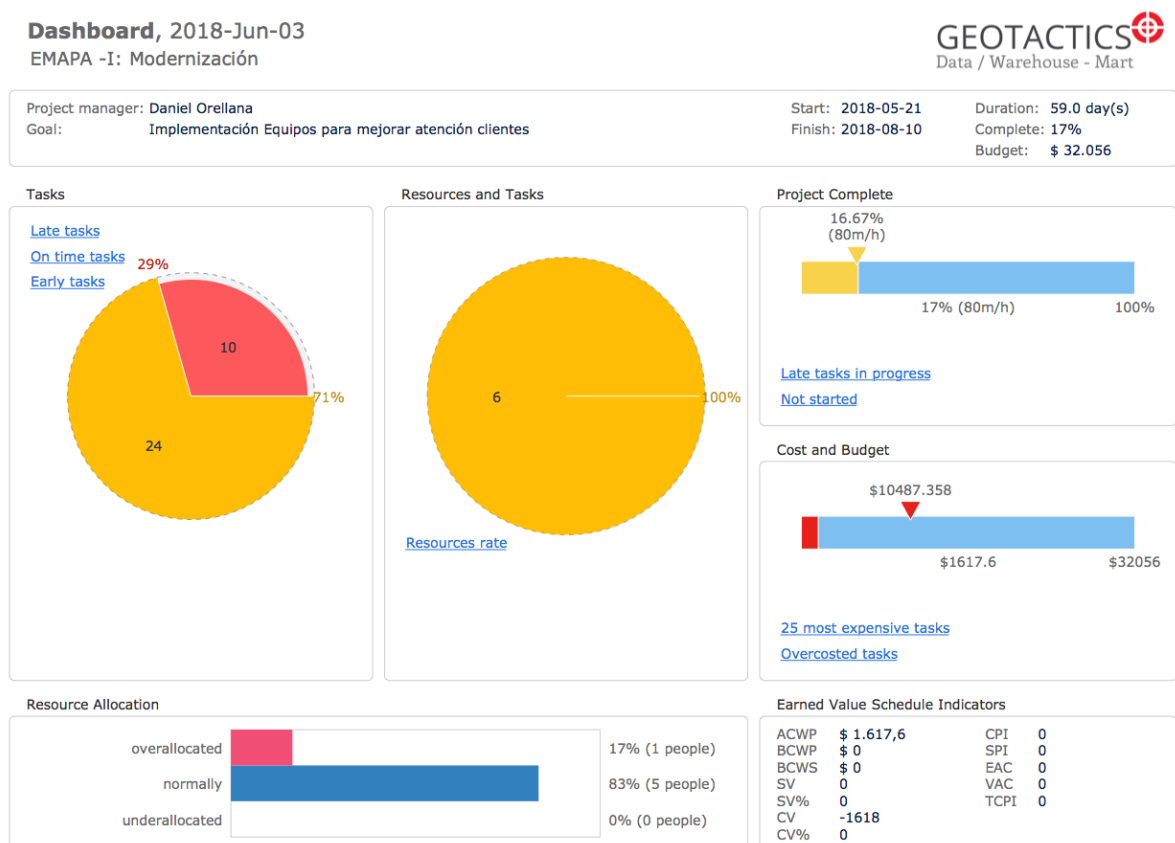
**Dashboard**, 2018-Jun-03
EMAPA -I: Modernización

GEOTACTICS
Data / Warehouse - Mart

Project manager: Daniel Orellana
Goal: Implementación Equipos para mejorar atención clientes

Start: 2018-05-21
Finish: 2018-08-10

Duration: 59.0 day(s)
Complete: 17%
Budget: $ 32.056

Tasks

Late tasks
On time tasks
Early tasks

29%
10
71%
24

Resources and Tasks

6
100%

Resources rate

Project Complete

16.67%
(80m/h)

17% (80m/h)
100%

Late tasks in progress
Not started

Cost and Budget

$10487.358

$1617.6
$32056

25 most expensive tasks
Overcosted tasks

Resource Allocation

overallocated 17% (1 people)
normally 83% (5 people)
underallocated 0% (0 people)

Earned Value Schedule Indicators

ACWP $ 1.617,6
BCWP $ 0
BCWS $ 0
SV 0
SV% 0
CV -1618
CV% 0

CPI 0
SPI 0
EAC 0
VAC 0
TCPI 0